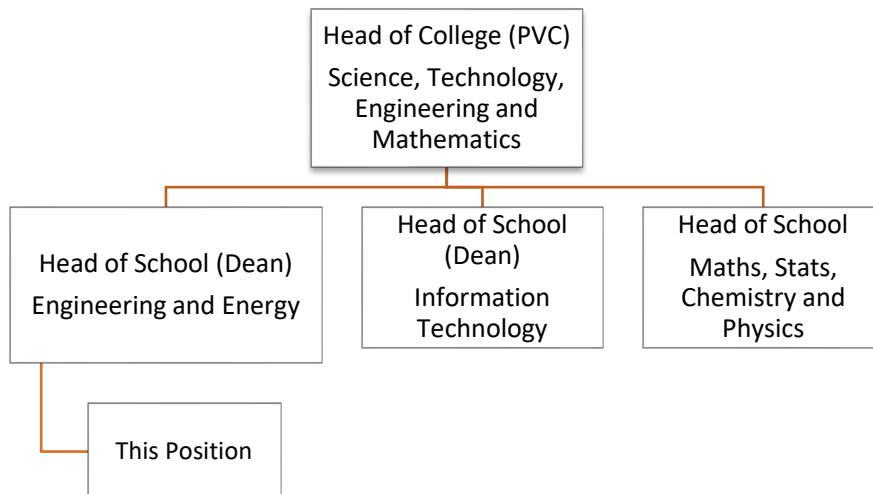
Head of College (PVC)
Science, Technology, Engineering and Mathematics

Head of School (Dean)
Engineering and Energy

Head of School (Dean)
Information Technology

Head of School
Maths, Stats, Chemistry and Physics

This Position